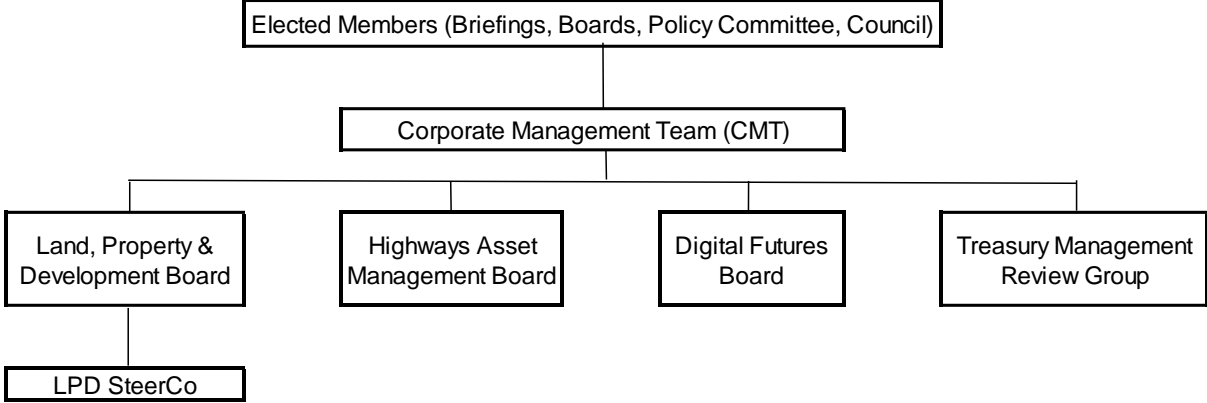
Elected Members (Briefings, Boards, Policy Committee, Council)

Corporate Management Team (CMT)

Land, Property & Development Board

Highways Asset Management Board

Digital Futures Board

Treasury Management Review Group

LPD SteerCo